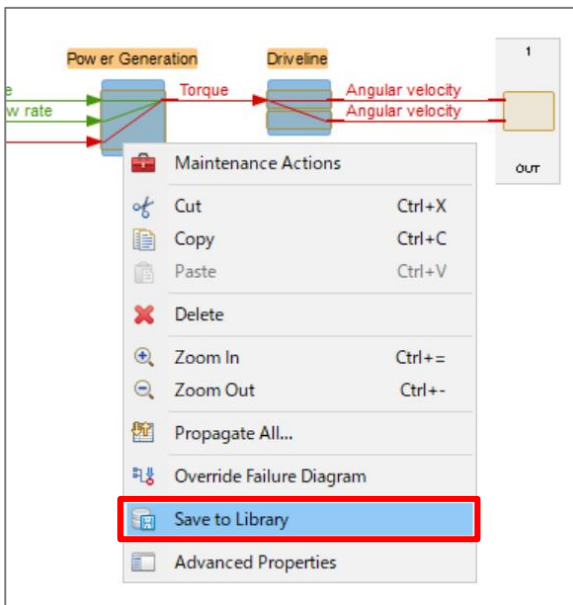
Pow er Generation

Driveline

1

e

w rate

Torque

Angular velocity

Angular velocity

OUT

Maintenance Actions

Cut Ctrl+X

Copy Ctrl+C

Paste Ctrl+V

Delete

Zoom In Ctrl+=

Zoom Out Ctrl+-

Propagate All...

Override Failure Diagram

Save to Library

Advanced Properties